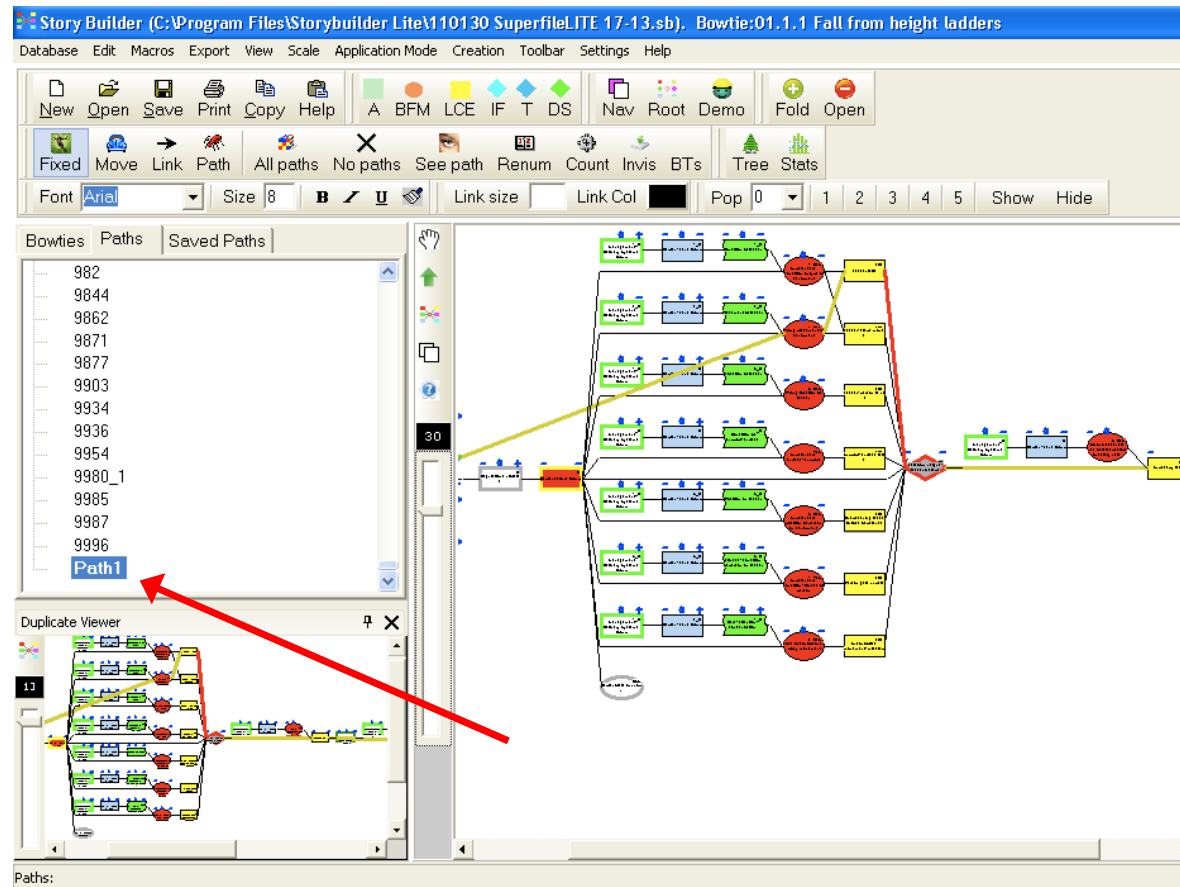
Story Builder (C:\Program Files\Storybuilder Lite\110130 SuperfileLITE 17-13.sb). Bowtie:01.1.1 Fall from height ladders

Database Edit Macros Export View Scale Application Mode Creation Toolbar Settings Help

New Open Save Print Copy Help A BFM LCE IF T DS Nav Root Demo Fold Open

Fixed Move Link Path All paths No paths See path Renum Count Invis BTs Tree Stats

Font Arial Size 8 B I U Link size Link Col Pop 0 1 2 3 4 5 Show Hide

Bowties Paths Saved Paths

982
9844
9862
9871
9877
9903
9934
9936
9954
9980_1
9985
9987
9996
Path1

Duplicate Viewer

13

30

Paths: